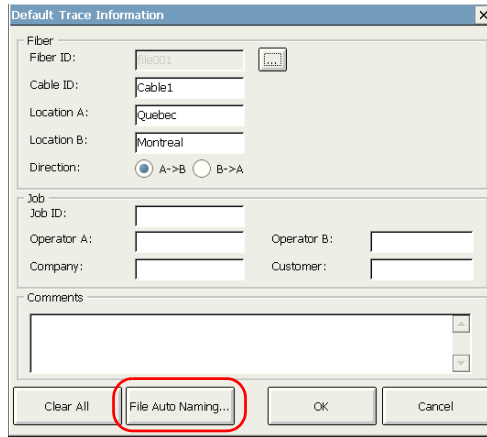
Default Trace Information

Fiber
Fiber ID: File001 ...
Cable ID: Cable1
Location A: Quebec
Location B: Montreal
Direction: A->B B->A

Job
Job ID:
Operator A:
Operator B:
Company:
Customer:

Comments

Clear All
File Auto Naming...
OK
Cancel